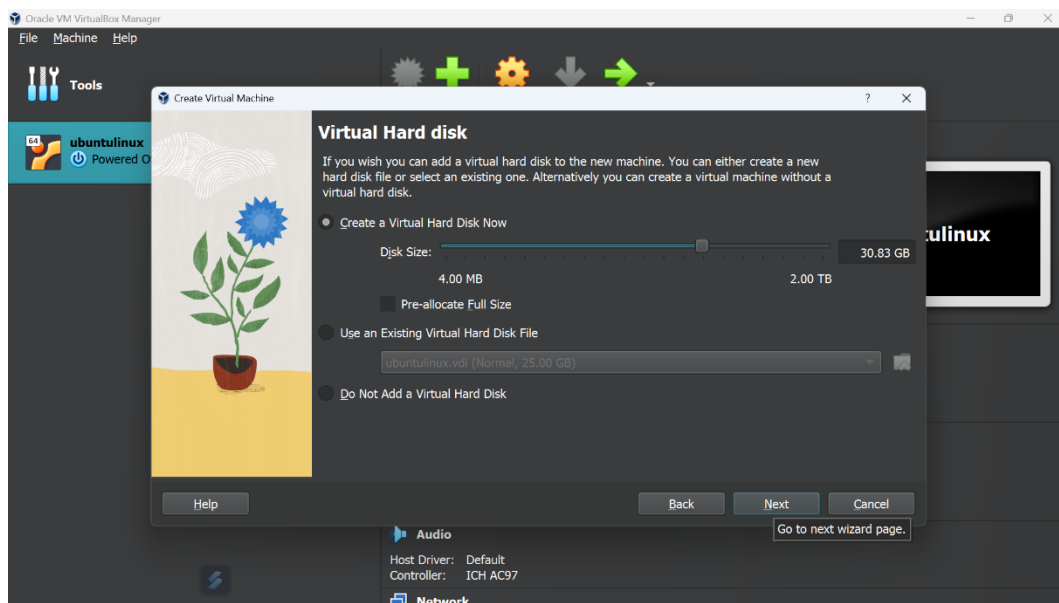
Oracle VM VirtualBox Manager

File Machine Help

Tools

ubuntulinux
Powered O

Create Virtual Machine

?

Virtual Hard disk

If you wish you can add a virtual hard disk to the new machine. You can either create a new hard disk file or select an existing one. Alternatively you can create a virtual machine without a virtual hard disk.

Create a Virtual Hard Disk Now

Disk Size:

30.83 GB

4.00 MB

2.00 TB

Pre-allocate Full Size

Use an Existing Virtual Hard Disk File

ubuntulinux.vdi (Normal, 25.00 GB)

Do Not Add a Virtual Hard Disk

tulinux

Help

Back

Next

Cancel

Go to next wizard page.

Audio

Host Driver: Default
Controller: ICH AC97

Network